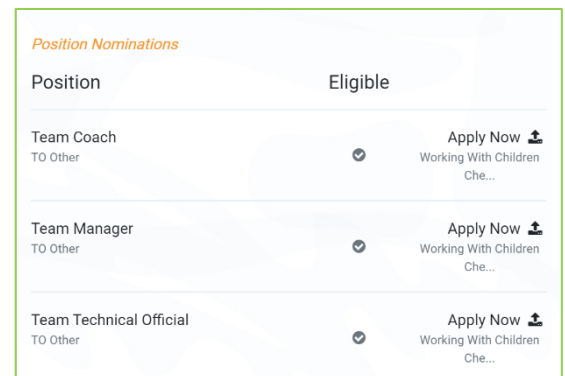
Position Nominations

| Position | Eligible | |
|---|---|---|
| Team Coach<br>TO Other | | Apply Now<br>Working With Children Che... |
| Team Manager<br>TO Other | | Apply Now<br>Working With Children Che... |
| Team Technical Official<br>TO Other | | Apply Now<br>Working With Children Che... |